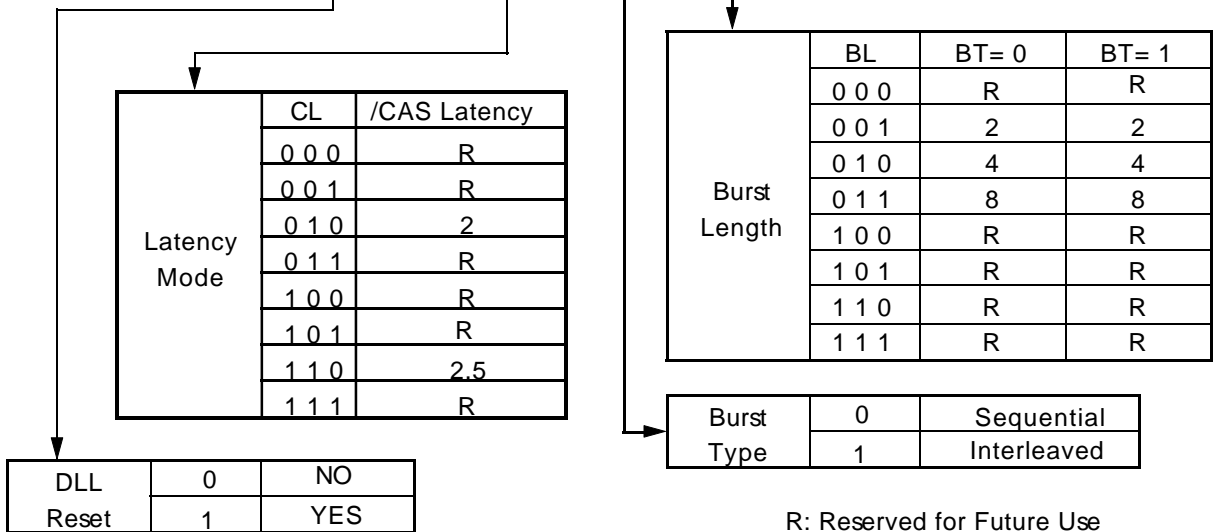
| Latency Mode | CL | /CAS Latency |
|---|---|---|
| | 0 0 0 | R |
| | 0 0 1 | R |
| | 0 1 0 | 2 |
| | 0 1 1 | R |
| | 1 0 0 | R |
| | 1 0 1 | R |
| | 1 1 0 | 2.5 |
| | 1 1 1 | R |

| Burst Length | BL | BT= 0 | BT= 1 |
|---|---|---|---|
| | 0 0 0 | R | R |
| | 0 0 1 | 2 | 2 |
| | 0 1 0 | 4 | 4 |
| | 0 1 1 | 8 | 8 |
| | 1 0 0 | R | R |
| | 1 0 1 | R | R |
| | 1 1 0 | R | R |
| | 1 1 1 | R | R |

| Burst Type | 0 | Sequential |
|---|---|---|
| | 1 | Interleaved |

| DLL Reset | 0 | NO |
|---|---|---|
| | 1 | YES |

R: Reserved for Future Use